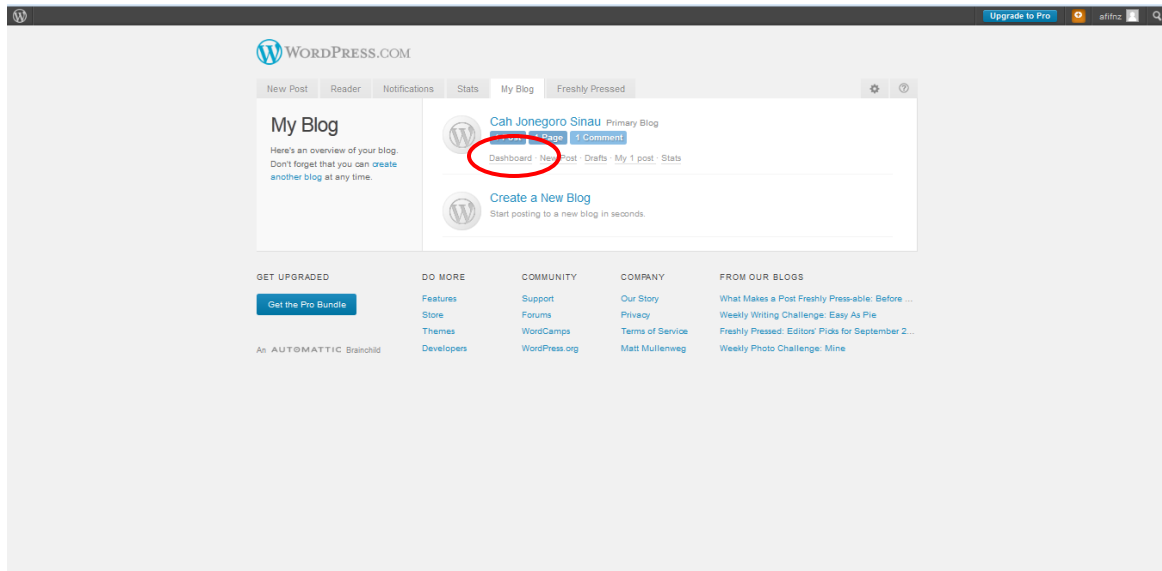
Upgrade to Pro afifnz

WordPress.com

New Post Reader Notifications Stats My Blog Freshly Pressed

My Blog

Here's an overview of your blog. Don't forget that you can create another blog at any time.

Cah Jonegoro Sinau Primary Blog

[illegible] 1 Page 1 Comment

Dashboard · New Post · Drafts · My 1 post · Stats

Create a New Blog

Start posting to a new blog in seconds.

GET UPGRADED

Get the Pro Bundle

An AUTOMATTIC Brainchild

DO MORE

Features

Store

Themes

Developers

COMMUNITY

Support

Forums

WordCamps

WordPress.org

COMPANY

Our Story

Privacy

Terms of Service

Matt Mullenweg

FROM OUR BLOGS

What Makes a Post Freshly Press-able: Before ...

Weekly Writing Challenge: Easy As Pie

Freshly Pressed: Editors' Picks for September 2...

Weekly Photo Challenge: Mine